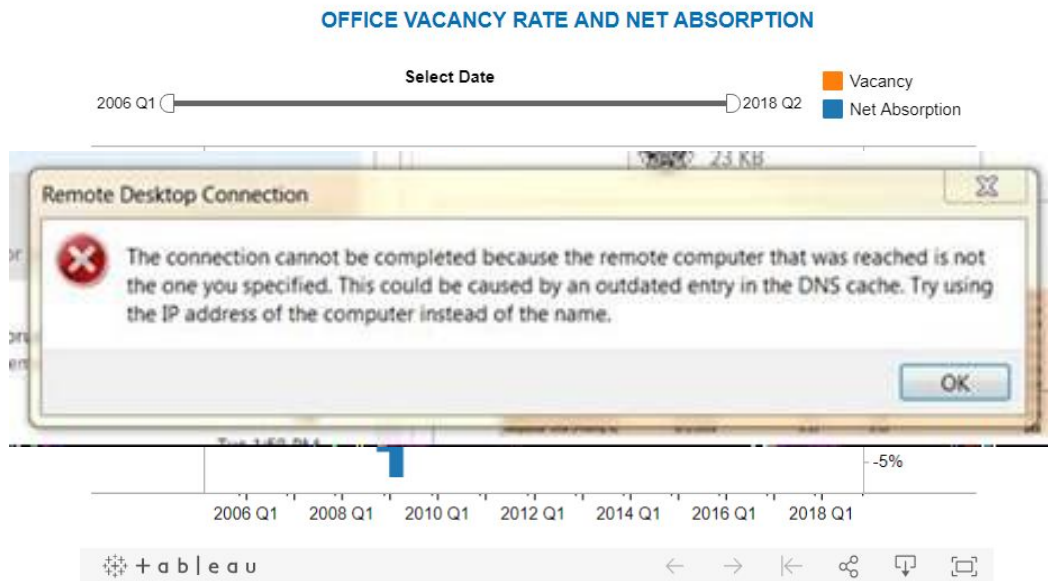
OFFICE VACANCY RATE AND NET ABSORPTION

Select Date

2006 Q1

2018 Q2

Vacancy

Net Absorption

23 KB

Remote Desktop Connection

The connection cannot be completed because the remote computer that was reached is not the one you specified. This could be caused by an outdated entry in the DNS cache. Try using the IP address of the computer instead of the name.

OK

-5%

2006 Q1 2008 Q1 2010 Q1 2012 Q1 2014 Q1 2016 Q1 2018 Q1

+ a b | e a u